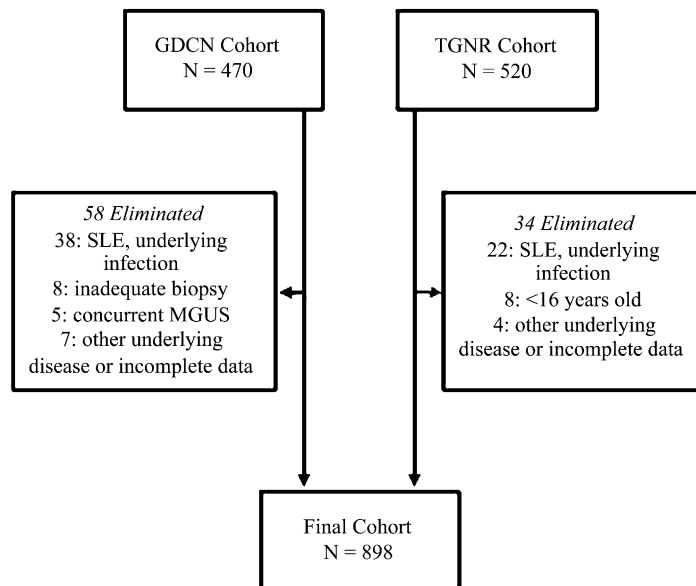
GDCN Cohort
N = 470

TGNR Cohort
N = 520

*58 Eliminated*
38: SLE, underlying infection
8: inadequate biopsy
5: concurrent MGUS
7: other underlying disease or incomplete data

*34 Eliminated*
22: SLE, underlying infection
8: <16 years old
4: other underlying disease or incomplete data

Final Cohort
N = 898